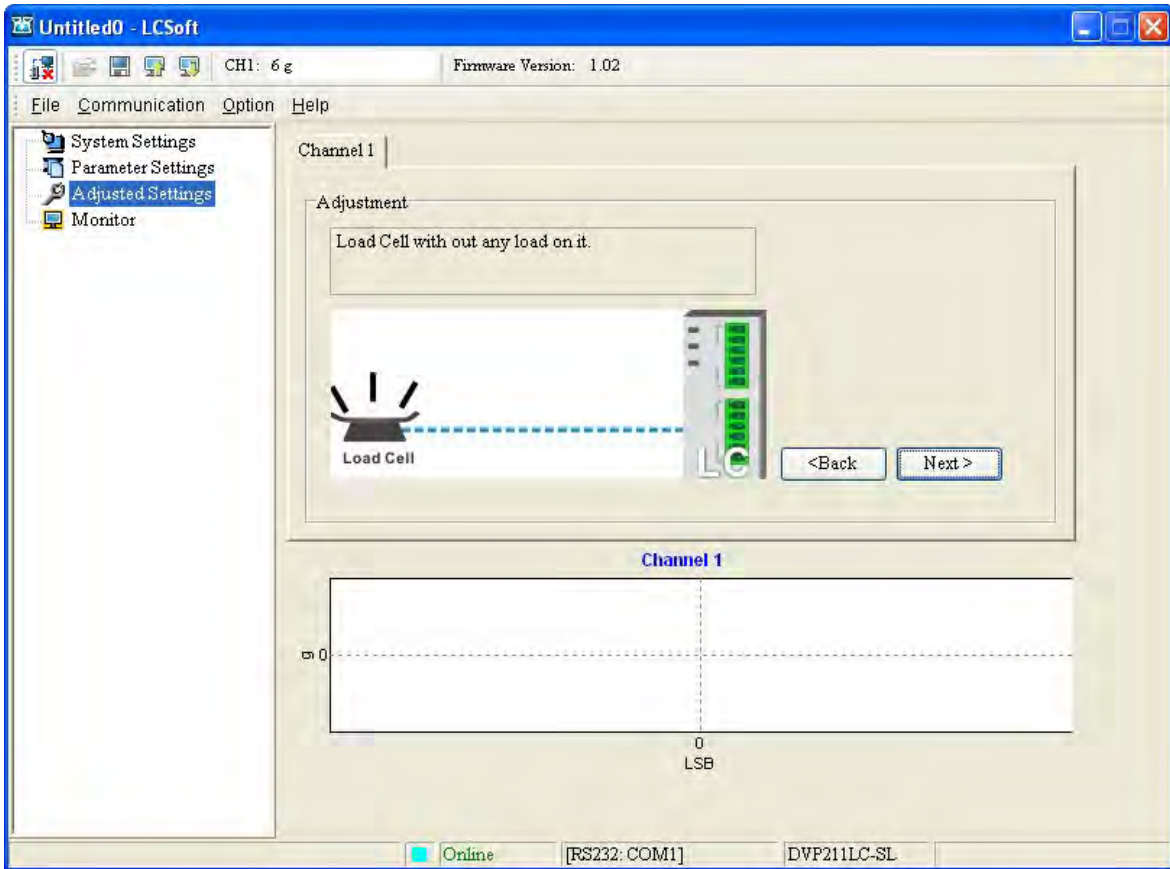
Untitled0 - LCSoft

CH1: 6 g

Firmware Version: 1.02

File Communication Option Help

System Settings
Parameter Settings
Adjusted Settings
Monitor

Channel 1

Adjustment

Load Cell with out any load on it.

Load Cell

LC

<Back

Next >

Channel 1

g 0

0
LSB

Online

[RS232: COM1]

DVP211LC-SL